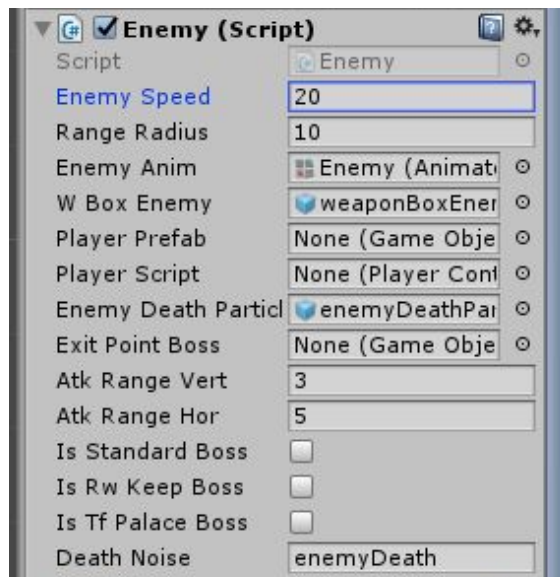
Enemy (Script)

| | |
|---|---|
| Script | Enemy |
| Enemy Speed | 20 |
| Range Radius | 10 |
| Enemy Anim | Enemy (Animat |
| W Box Enemy | weaponBoxEner |
| Player Prefab | None (Game Obje |
| Player Script | None (Player Cont |
| Enemy Death Particl | enemyDeathPar |
| Exit Point Boss | None (Game Obje |
| Atk Range Vert | 3 |
| Atk Range Hor | 5 |
| Is Standard Boss | |
| Is Rw Keep Boss | |
| Is Tf Palace Boss | |
| Death Noise | enemyDeath |